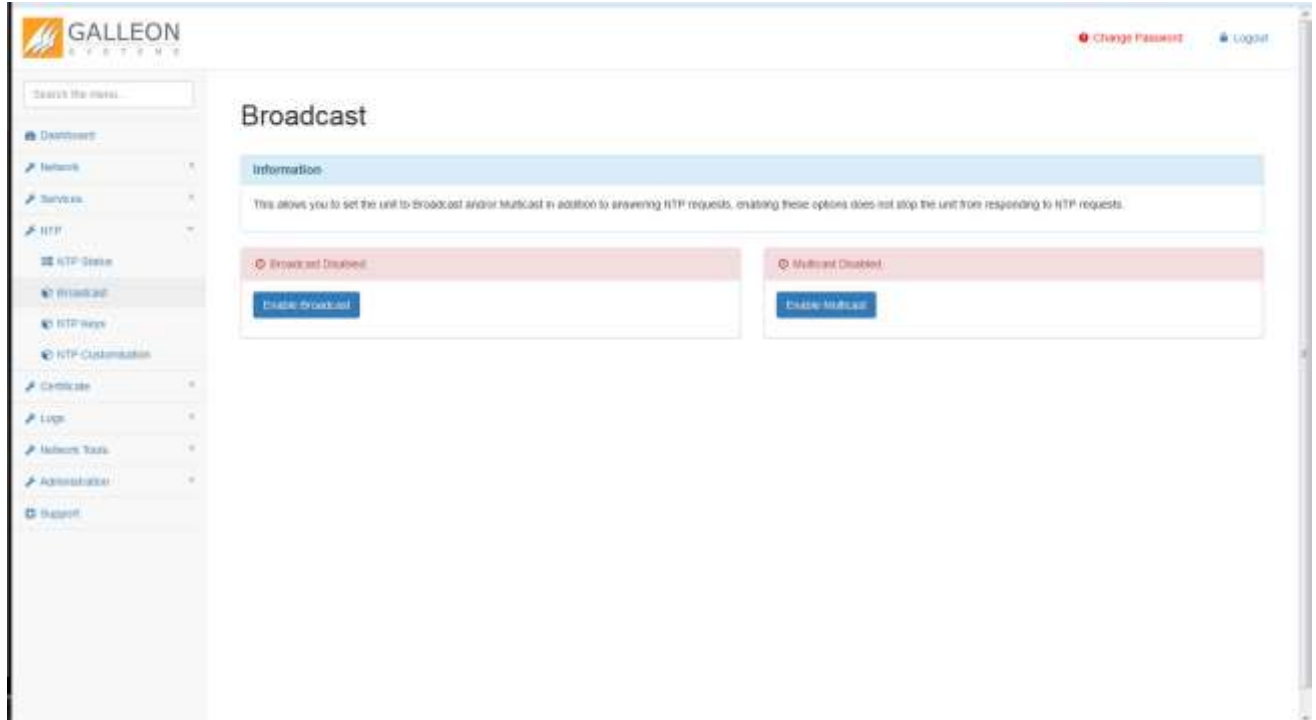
GALLEON
SYSTEMS

Change Password
Logout

Search the menu...

Dashboard
Network
Services
NTP
NTP Status
Broadcast
NTP Keys
NTP Customisation
Certificate
Logs
Network Tools
Administration
Support

Broadcast

Information

This allows you to set the unit to Broadcast and/or Multicast in addition to answering NTP requests, enabling these options does not stop the unit from responding to NTP requests.

Broadcast Disabled

Enable Broadcast

Multicast Disabled

Enable Multicast